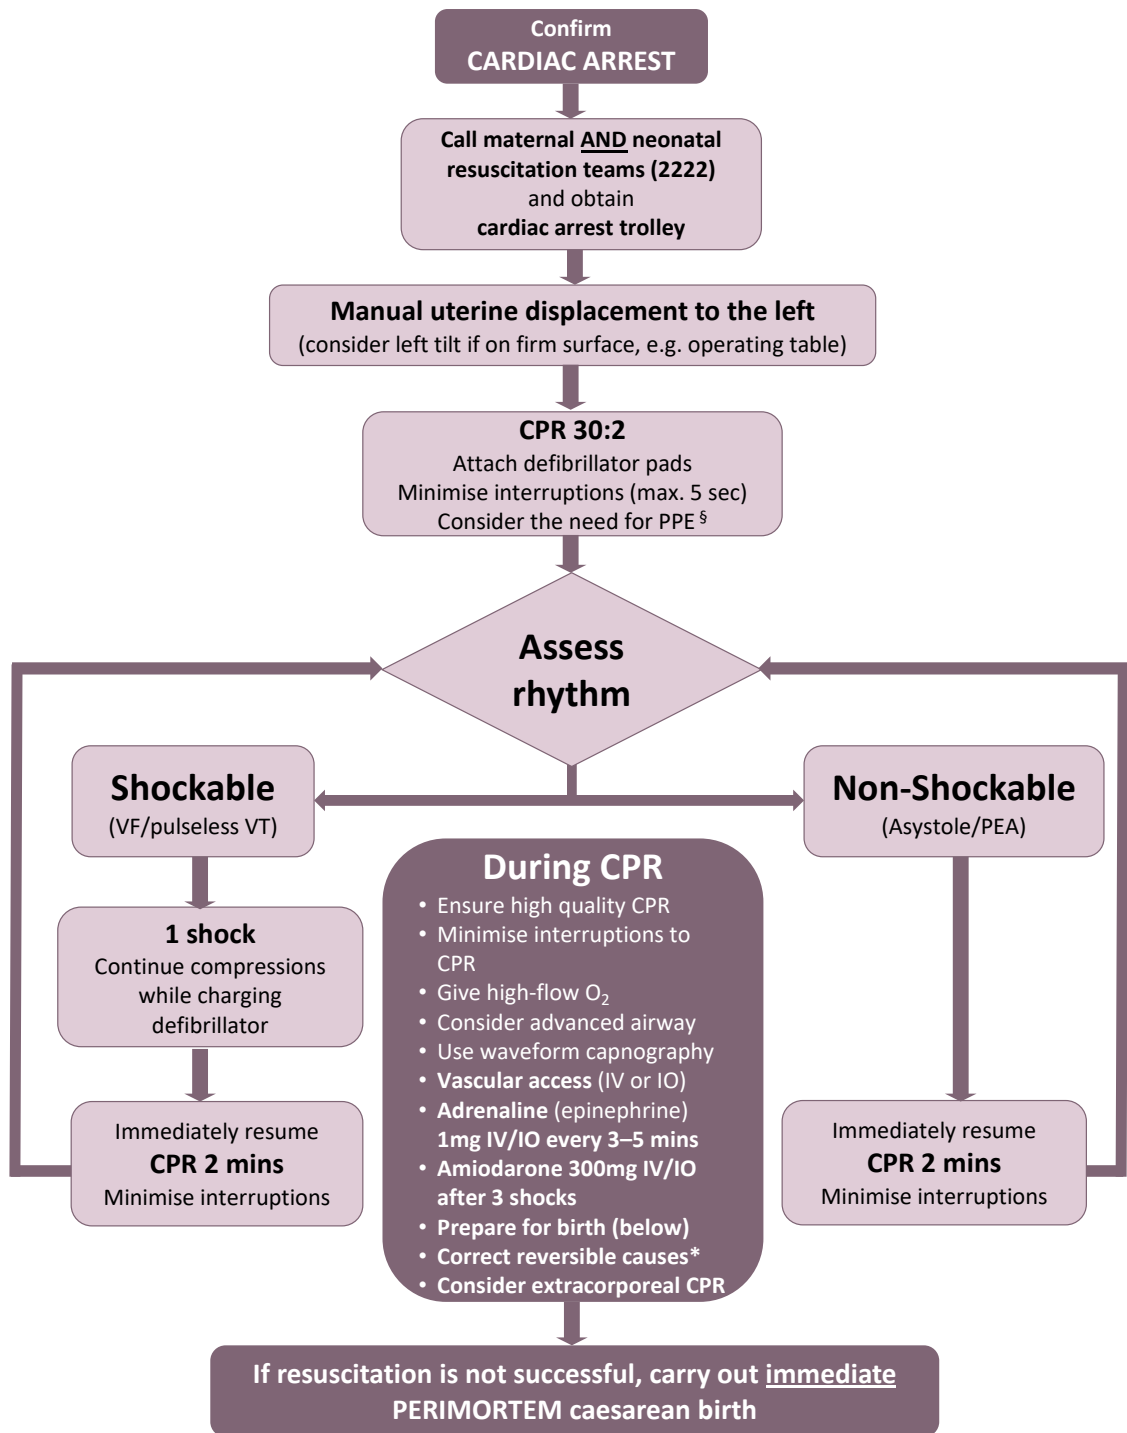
Confirm
CARDIAC ARREST

Call maternal AND neonatal resuscitation teams (2222)
and obtain
cardiac arrest trolley

Manual uterine displacement to the left
(consider left tilt if on firm surface, e.g. operating table)

CPR 30:2
Attach defibrillator pads
Minimise interruptions (max. 5 sec)
Consider the need for PPE §

Assess rhythm

Shockable
(VF/pulseless VT)

1 shock
Continue compressions while charging defibrillator

Immediately resume
CPR 2 mins
Minimise interruptions

During CPR
• Ensure high quality CPR
• Minimise interruptions to CPR
• Give high-flow $O_2$
• Consider advanced airway
• Use waveform capnography
• Vascular access (IV or IO)
• Adrenaline (epinephrine) 1mg IV/IO every 3–5 mins
• Amiodarone 300mg IV/IO after 3 shocks
• Prepare for birth (below)
• Correct reversible causes*
• Consider extracorporeal CPR

Non-Shockable
(Asystole/PEA)

Immediately resume
CPR 2 mins
Minimise interruptions

If resuscitation is not successful, carry out immediate PERIMORTEM caesarean birth